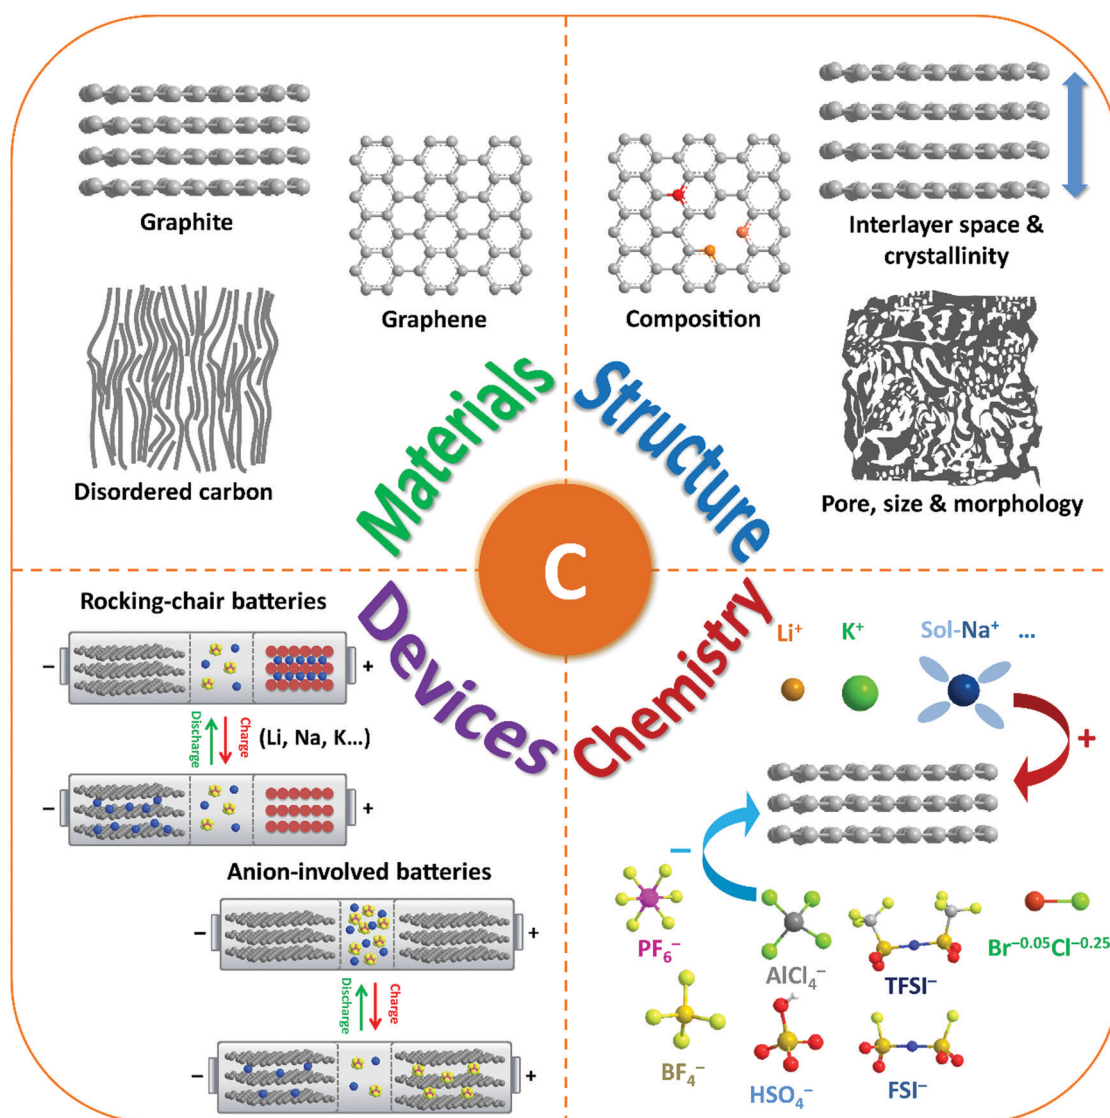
Graphite

Graphene

Composition

Interlayer space & crystallinity

Disordered carbon

Pore, size & morphology

Materials

Structure

C

Devices

Chemistry

Rocking-chair batteries

–

+

Discharge

Charge

(Li, Na, K...)

–

+

Anion-involved batteries

–

+

Discharge

Charge

–

+

$Li^+$ $K^+$ Sol-$Na^+$ ...

+

–

$PF_6^-$

$AlCl_4^-$

$TFSI^-$

$Br^{-0.05}Cl^{-0.25}$

$BF_4^-$

$HSO_4^-$

$FSI^-$